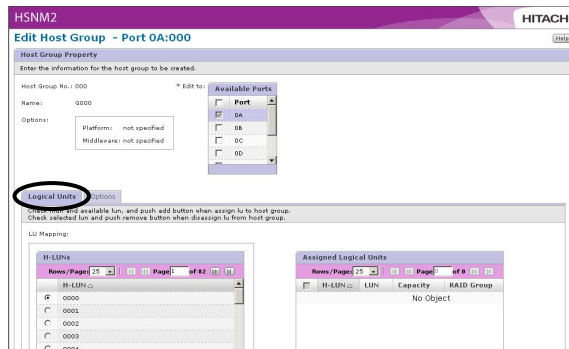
HSNM2

HITACH

Edit Host Group - Port 0A:000

Help

Host Group Property

Enter the information for the host group to be created.

Host Group No.: 000

Name: G000

Options:

Platform: not specified

Middleware: not specified

* Edit to:

Available Ports

| | Port |
|---|---|
| ☑ | 0A |
| ☐ | 0B |
| ☐ | 0C |
| ☐ | 0D |

Logical Units

Options

Check from available lun, and push add button when assign lu to host group.
Check selected lun and push remove button when disassign lu from host group.

LU Mapping:

H-LUNs

Rows/Page: 25 Page 1 of 82

| | H-LUN△ |
|---|---|
| ◉ | 0000 |
| ○ | 0001 |
| ○ | 0002 |
| ○ | 0003 |
| ○ | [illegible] |

Assigned Logical Units

Rows/Page: 25 Page 0 of 0

| ☐ | H-LUN△ | LUN | Capacity | RAID Group |
|---|---|---|---|---|
| | | No Object | | |